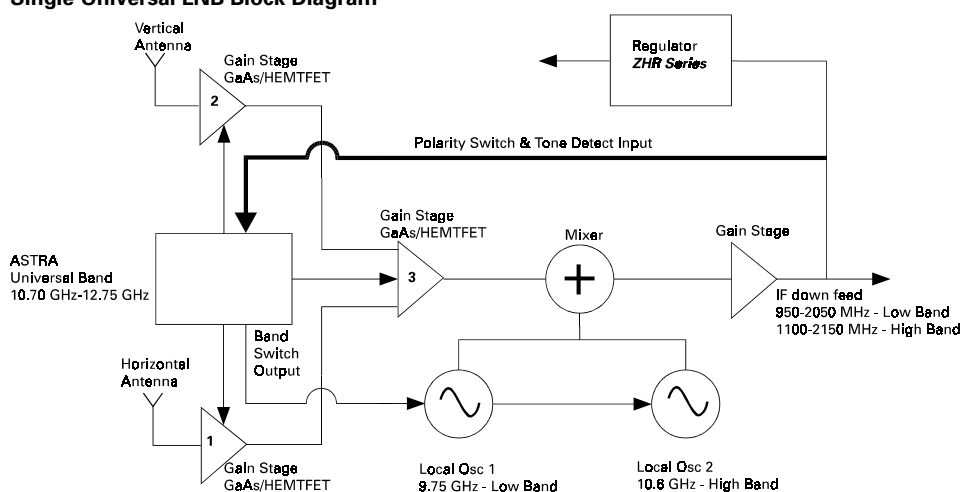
Single Universal LNB Block Diagram

Vertical Antenna

Gain Stage GaAs/HEMTFET

2

Regulator ZHR Series

Polarity Switch & Tone Detect Input

Gain Stage GaAs/HEMTFET

3

Mixer

+

Gain Stage

ASTRA Universal Band 10.70 GHz-12.75 GHz

IF down feed
950-2050 MHz - Low Band
1100-2150 MHz - High Band

Band Switch Output

Horizontal Antenna

1

Gain Stage GaAs/HEMTFET

Local Osc 1
9.75 GHz - Low Band

Local Osc 2
10.6 GHz - High Band